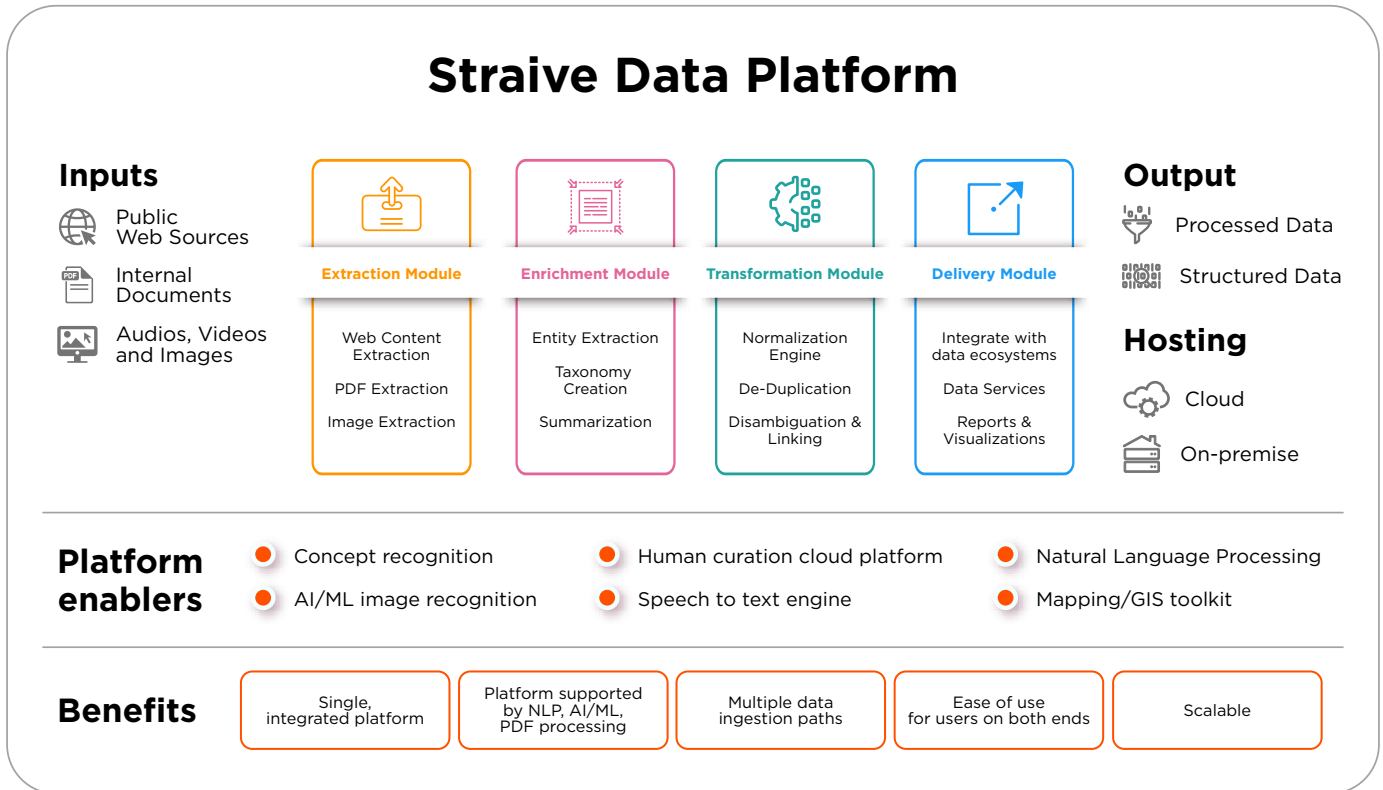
Straive Data Platform

Inputs

Public Web Sources

PDF

Internal Documents

Audios, Videos and Images

Extraction Module

Web Content Extraction

PDF Extraction

Image Extraction

Enrichment Module

Entity Extraction

Taxonomy Creation

Summarization

Transformation Module

Normalization Engine

De-Duplication

Disambiguation & Linking

Delivery Module

Integrate with data ecosystems

Data Services

Reports & Visualizations

Output

Processed Data

Structured Data

Hosting

Cloud

On-premise

Platform enablers

Concept recognition

AI/ML image recognition

Human curation cloud platform

Speech to text engine

Natural Language Processing

Mapping/GIS toolkit

Benefits

Single, integrated platform

Platform supported by NLP, AI/ML, PDF processing

Multiple data ingestion paths

Ease of use for users on both ends

Scalable